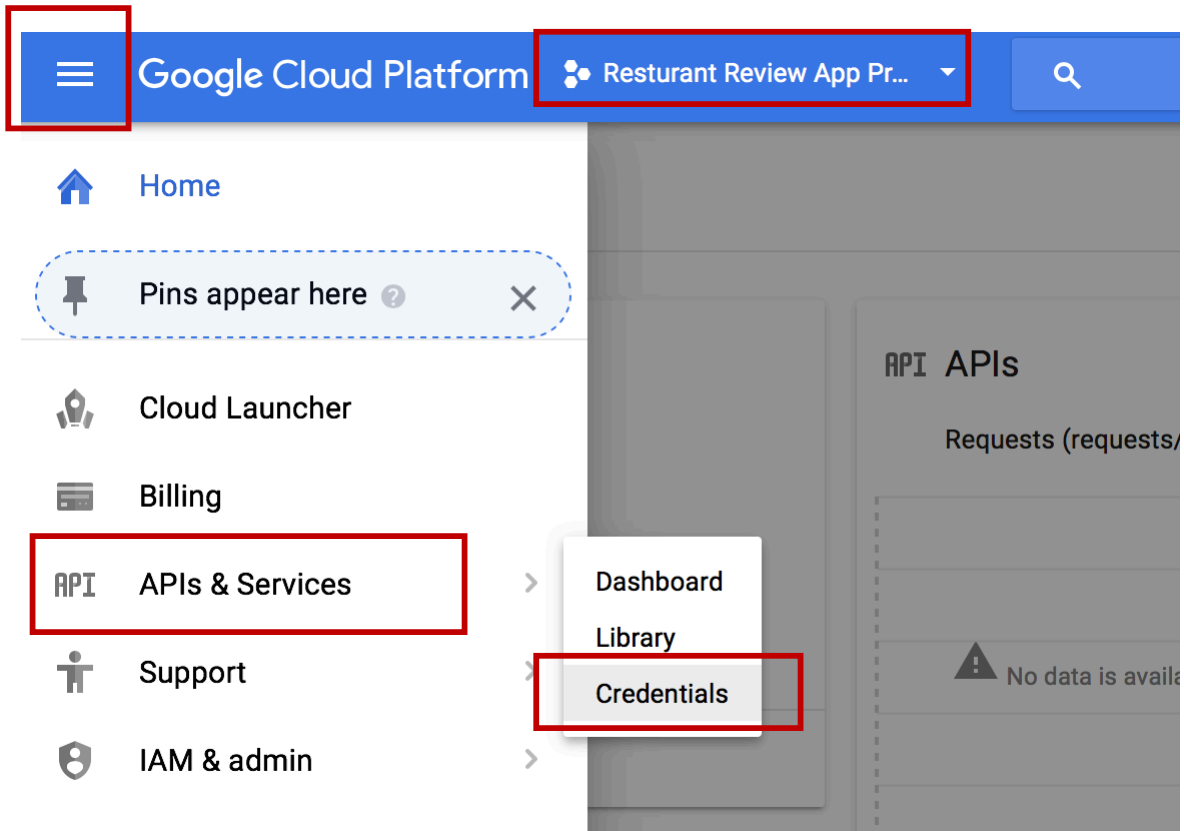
Google Cloud Platform

Resturant Review App Pr...

Home

Pins appear here

Cloud Launcher

Billing

API APIs & Services

Support

IAM & admin

Dashboard

Library

Credentials

API APIs

Requests (requests/

No data is availa